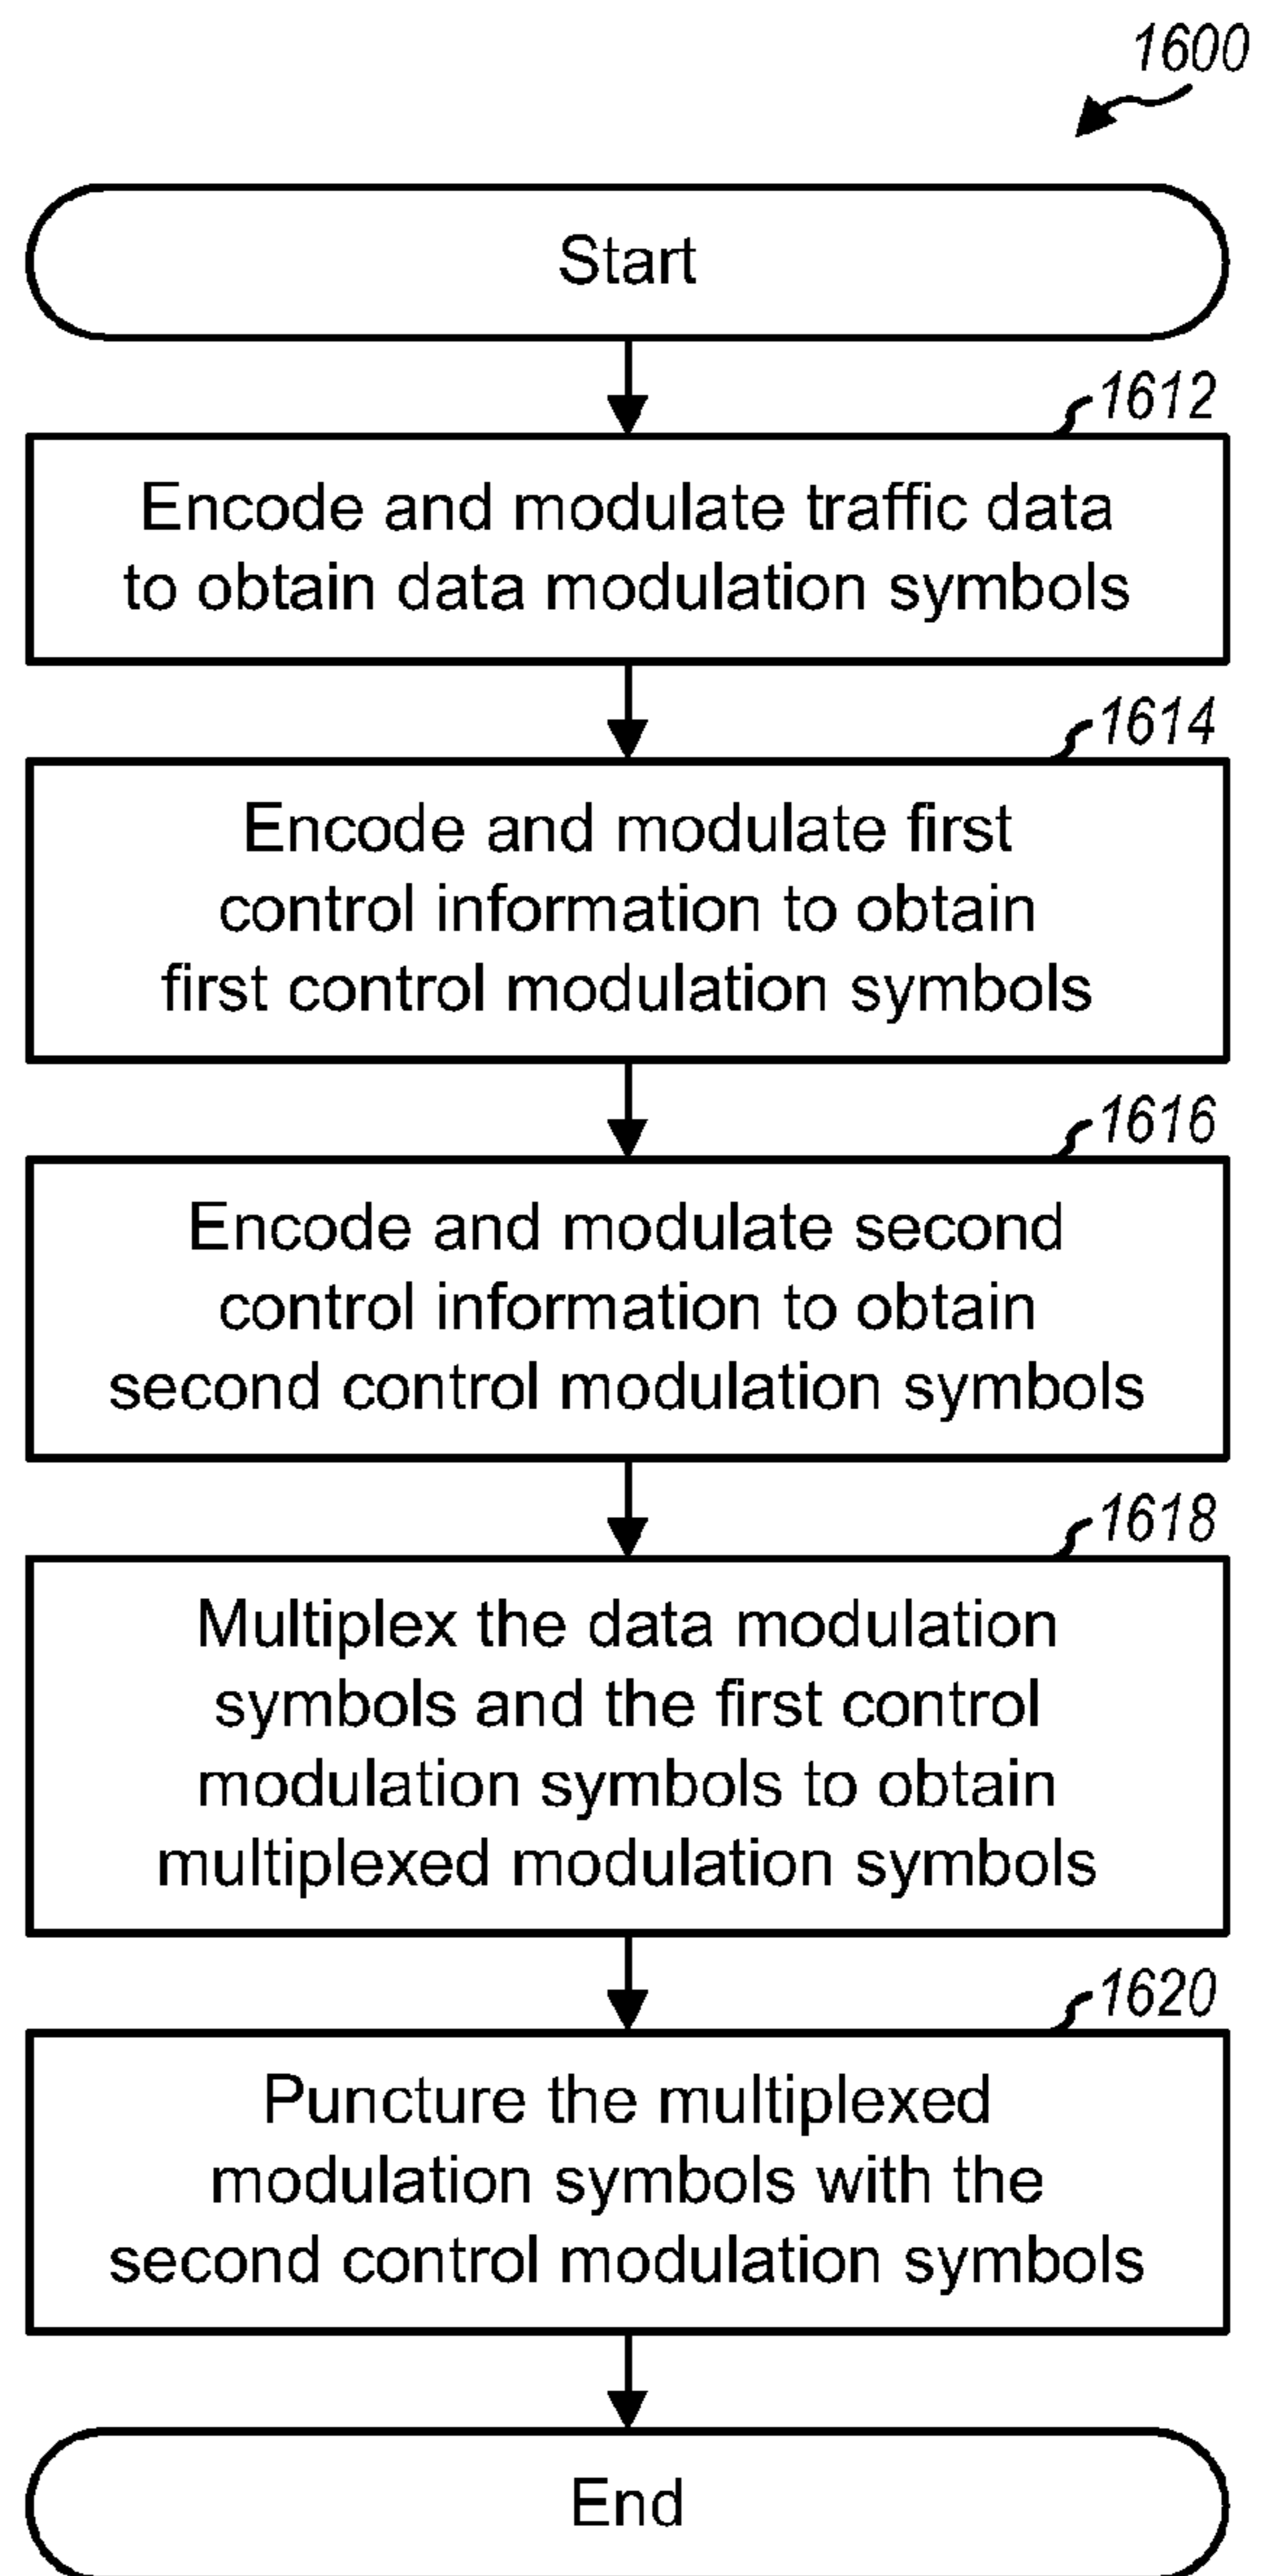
1600

Start

1612

Encode and modulate traffic data to obtain data modulation symbols

1614

Encode and modulate first control information to obtain first control modulation symbols

1616

Encode and modulate second control information to obtain second control modulation symbols

1618

Multiplex the data modulation symbols and the first control modulation symbols to obtain multiplexed modulation symbols

1620

Puncture the multiplexed modulation symbols with the second control modulation symbols

End